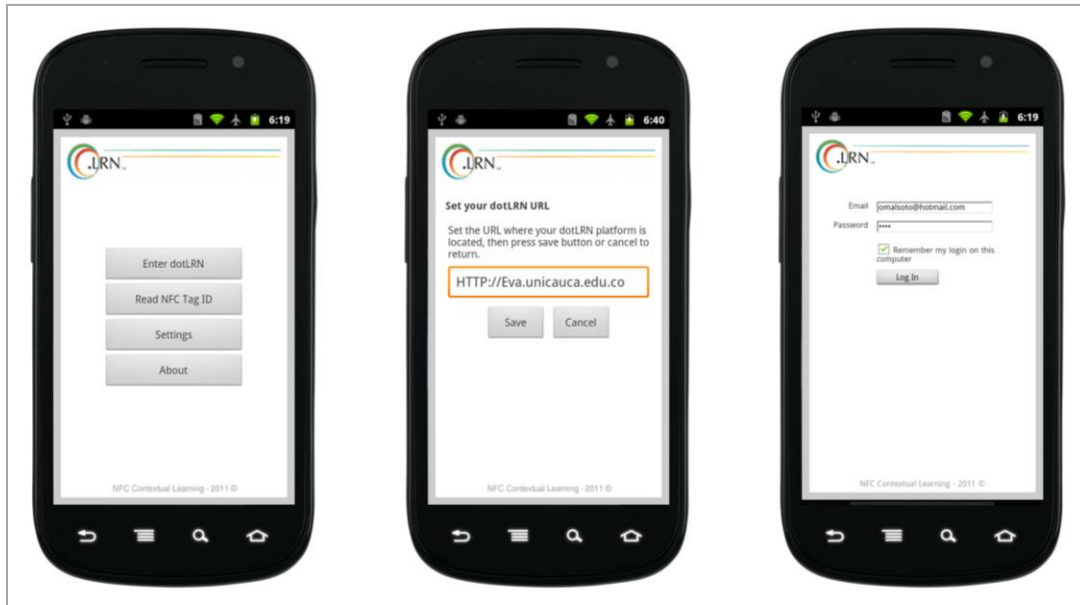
6:19

.LRN

Enter dotLRN

Read NFC Tag ID

Settings

About

NFC Contextual Learning - 2011 ©

6:40

.LRN

Set your dotLRN URL

Set the URL where your dotLRN platform is located, then press save button or cancel to return.

HTTP://Eva.unicauca.edu.co

Save

Cancel

NFC Contextual Learning - 2011 ©

6:19

.LRN

Email omalsoto@hotmail.com

Password ••••

Remember my login on this computer

Log In

NFC Contextual Learning - 2011 ©